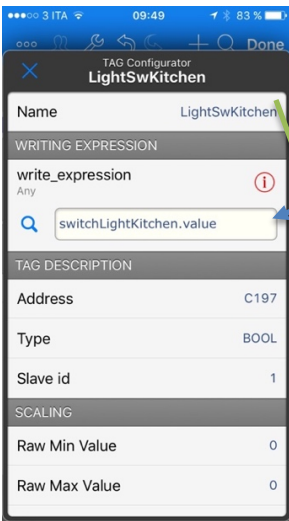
●●●○○ 3 ITA 09:49 83 %

Done

TAG Configurator
LightSwKitchen

Name LightSwKitchen

WRITING EXPRESSION

write_expression
Any

switchLightKitchen.value

TAG DESCRIPTION

Address C197

Type BOOL

Slave id 1

SCALING

Raw Min Value 0

Raw Max Value 0